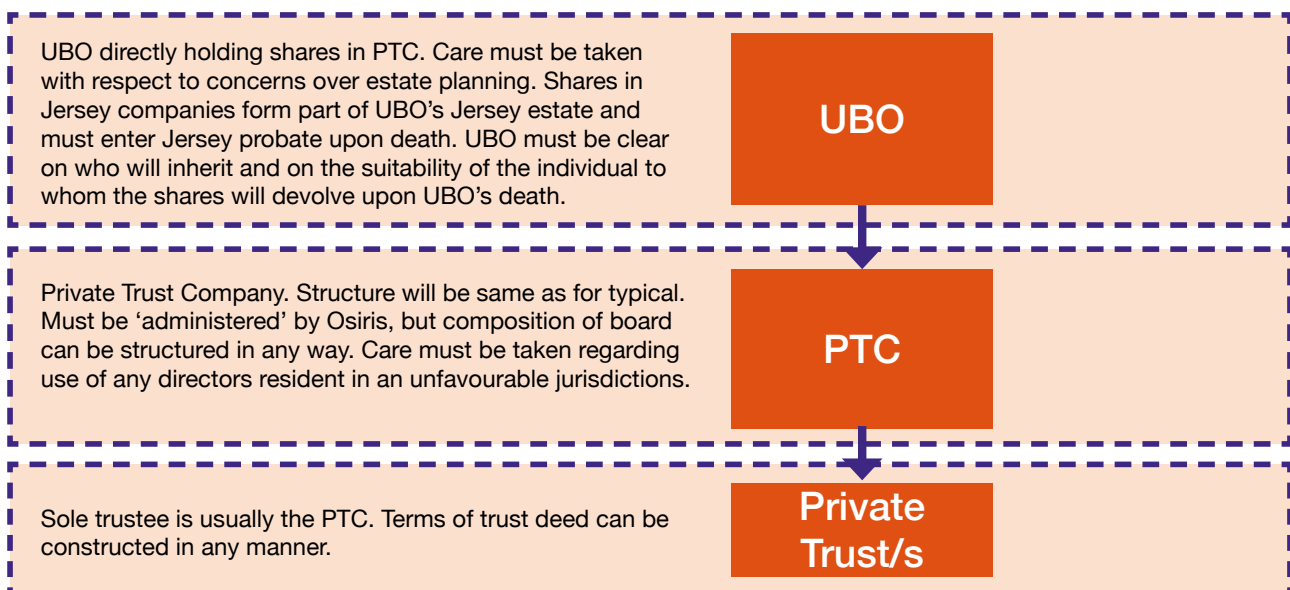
UBO directly holding shares in PTC. Care must be taken with respect to concerns over estate planning. Shares in Jersey companies form part of UBO's Jersey estate and must enter Jersey probate upon death. UBO must be clear on who will inherit and on the suitability of the individual to whom the shares will devolve upon UBO's death.

UBO

Private Trust Company. Structure will be same as for typical. Must be 'administered' by Osiris, but composition of board can be structured in any way. Care must be taken regarding use of any directors resident in an unfavourable jurisdictions.

PTC

Sole trustee is usually the PTC. Terms of trust deed can be constructed in any manner.

Private Trust/s